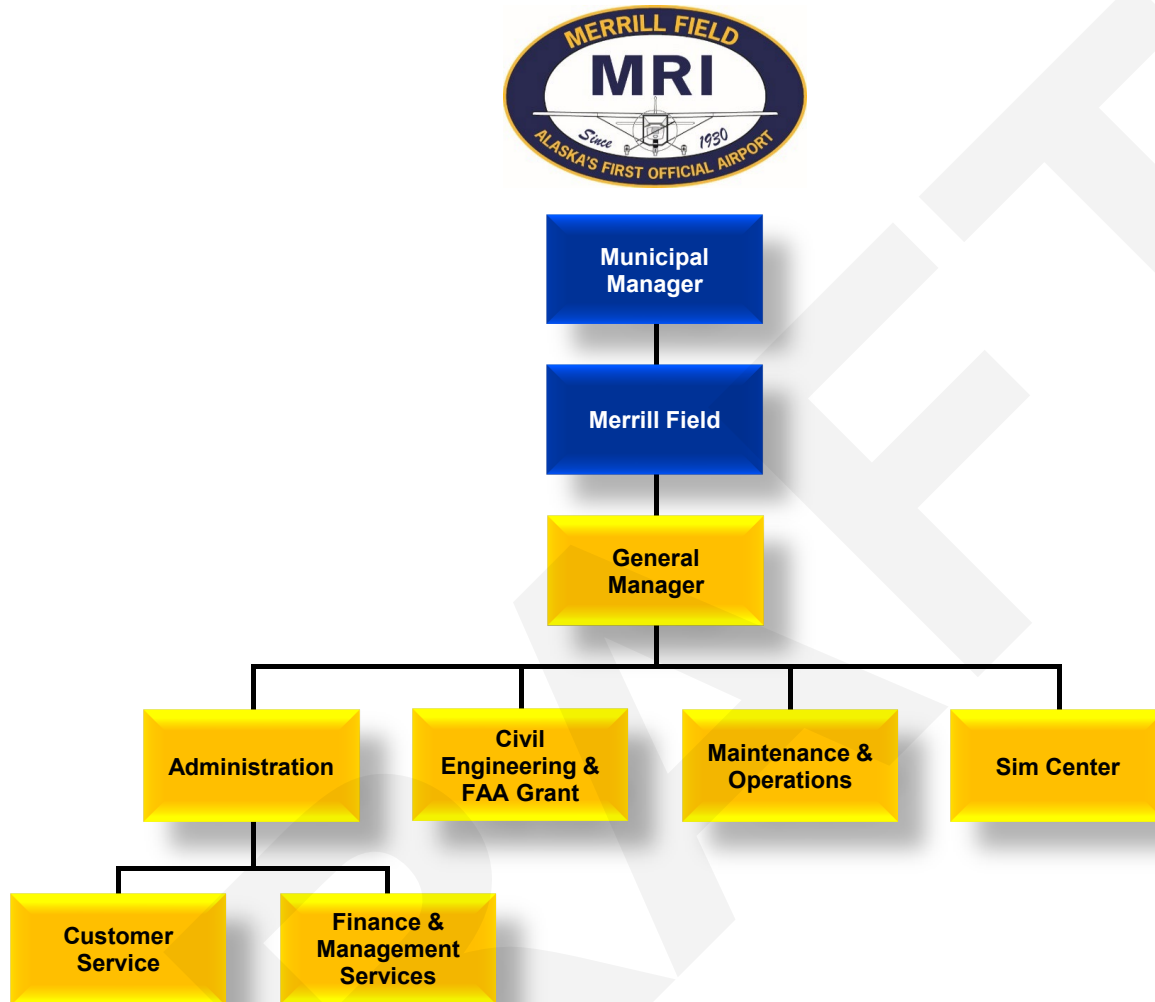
MERRILL FIELD
MRI
Since 1930
ALASKA'S FIRST OFFICIAL AIRPORT

Municipal Manager

Merrill Field

General Manager

Administration

Civil Engineering & FAA Grant

Maintenance & Operations

Sim Center

Customer Service

Finance & Management Services

DRAFT